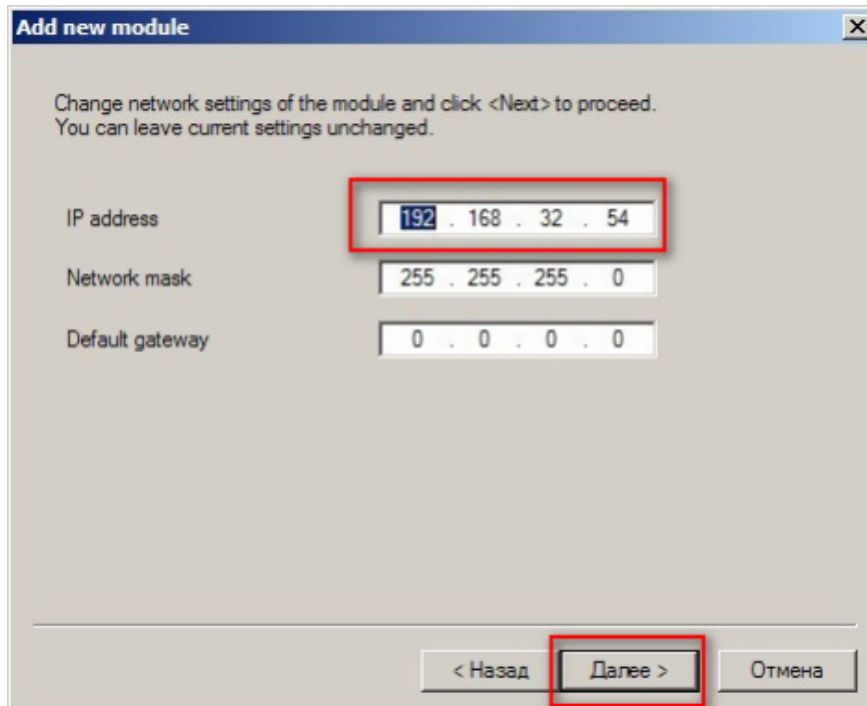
Add new module

Change network settings of the module and click <Next> to proceed.
You can leave current settings unchanged.

IP address 192 . 168 . 32 . 54

Network mask 255 . 255 . 255 . 0

Default gateway 0 . 0 . 0 . 0

< Назад Далее > Отмена